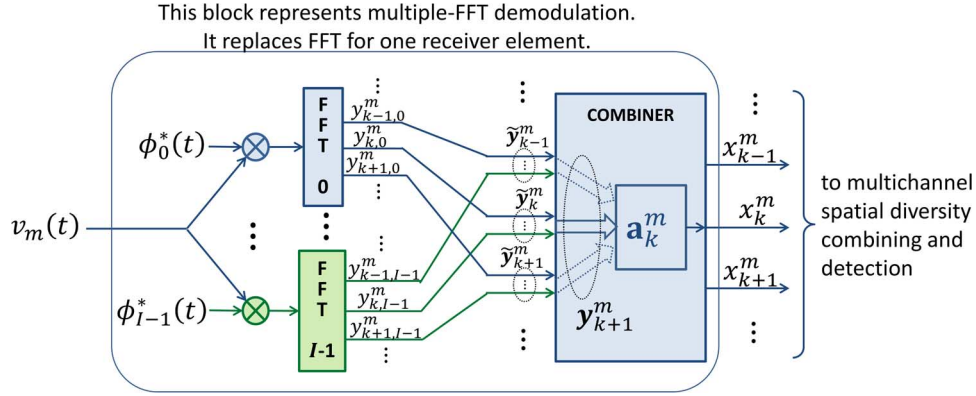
This block represents multiple-FFT demodulation.
It replaces FFT for one receiver element.

$v_m(t)$

$\phi_0^*(t)$

$\phi_{I-1}^*(t)$

FFT 0

FFT $I$-1

$y_{k-1,0}^m$
$y_{k,0}^m$
$y_{k+1,0}^m$

$y_{k-1,I-1}^m$
$y_{k,I-1}^m$
$y_{k+1,I-1}^m$

$\tilde{\boldsymbol{y}}_{k-1}^m$
$\tilde{\boldsymbol{y}}_k^m$
$\tilde{\boldsymbol{y}}_{k+1}^m$

COMBINER

$\mathbf{a}_k^m$

$\boldsymbol{y}_{k+1}^m$

$x_{k-1}^m$
$x_k^m$
$x_{k+1}^m$

to multichannel spatial diversity combining and detection